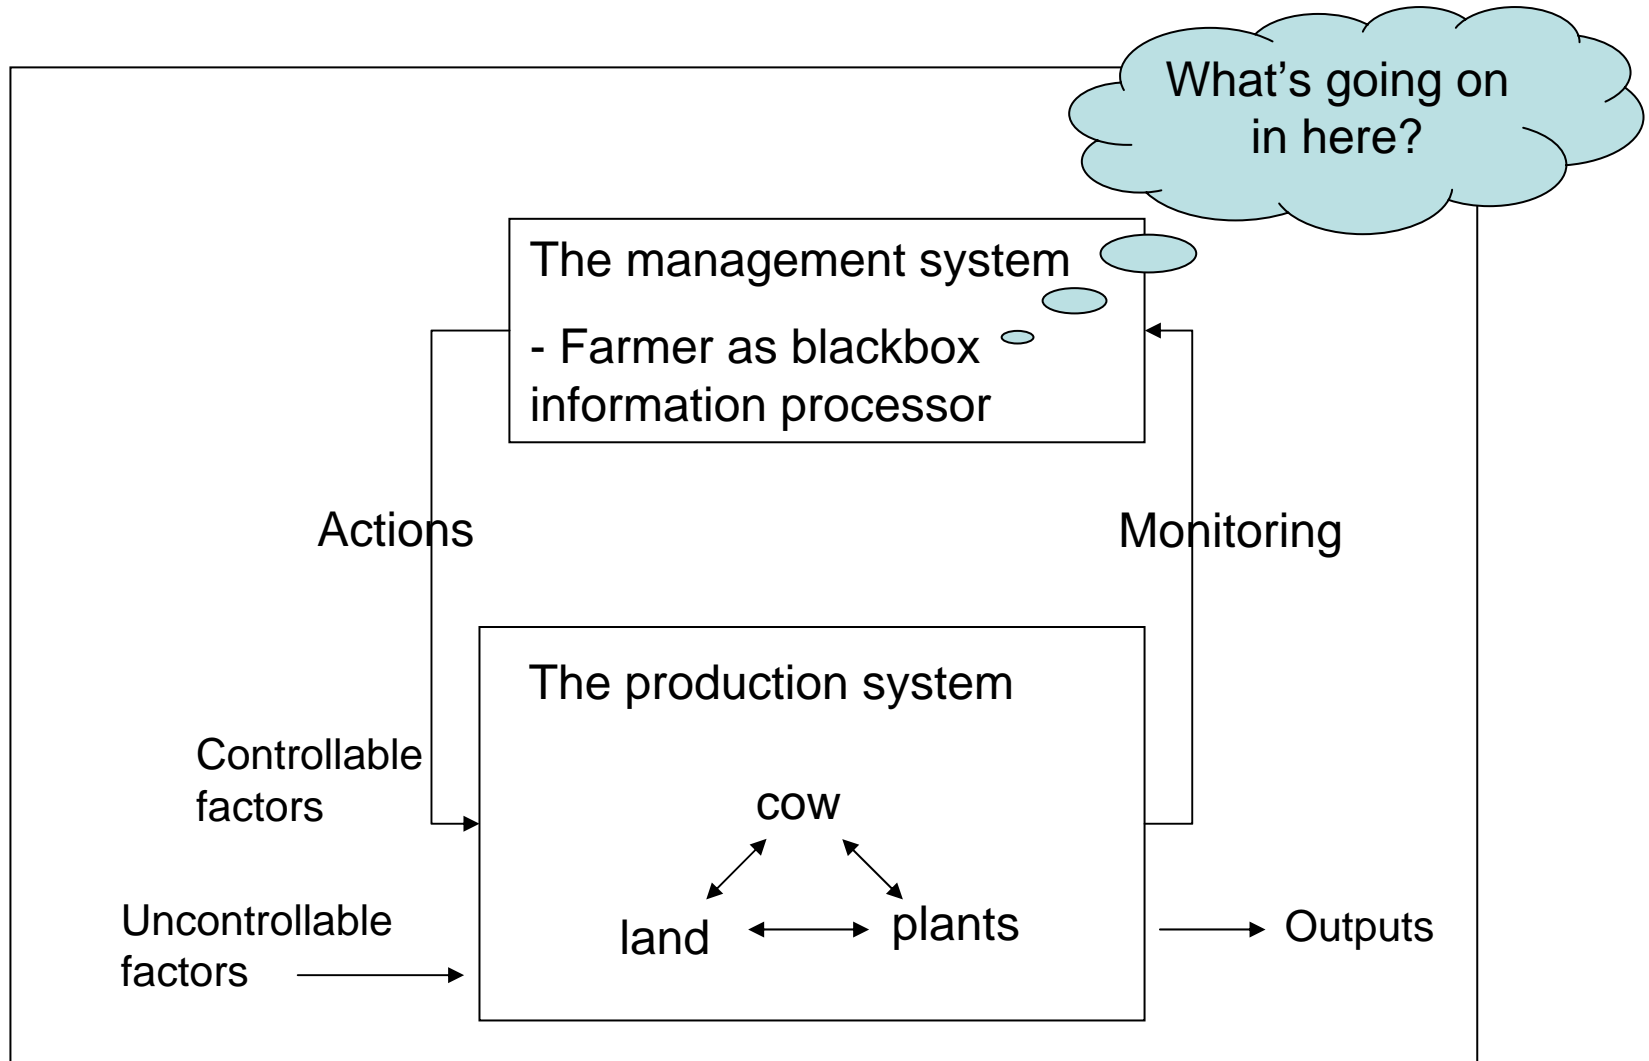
What's going on in here?

The management system

- Farmer as blackbox information processor

Actions

Monitoring

The production system

Controllable factors

cow

land

plants

Uncontrollable factors

Outputs